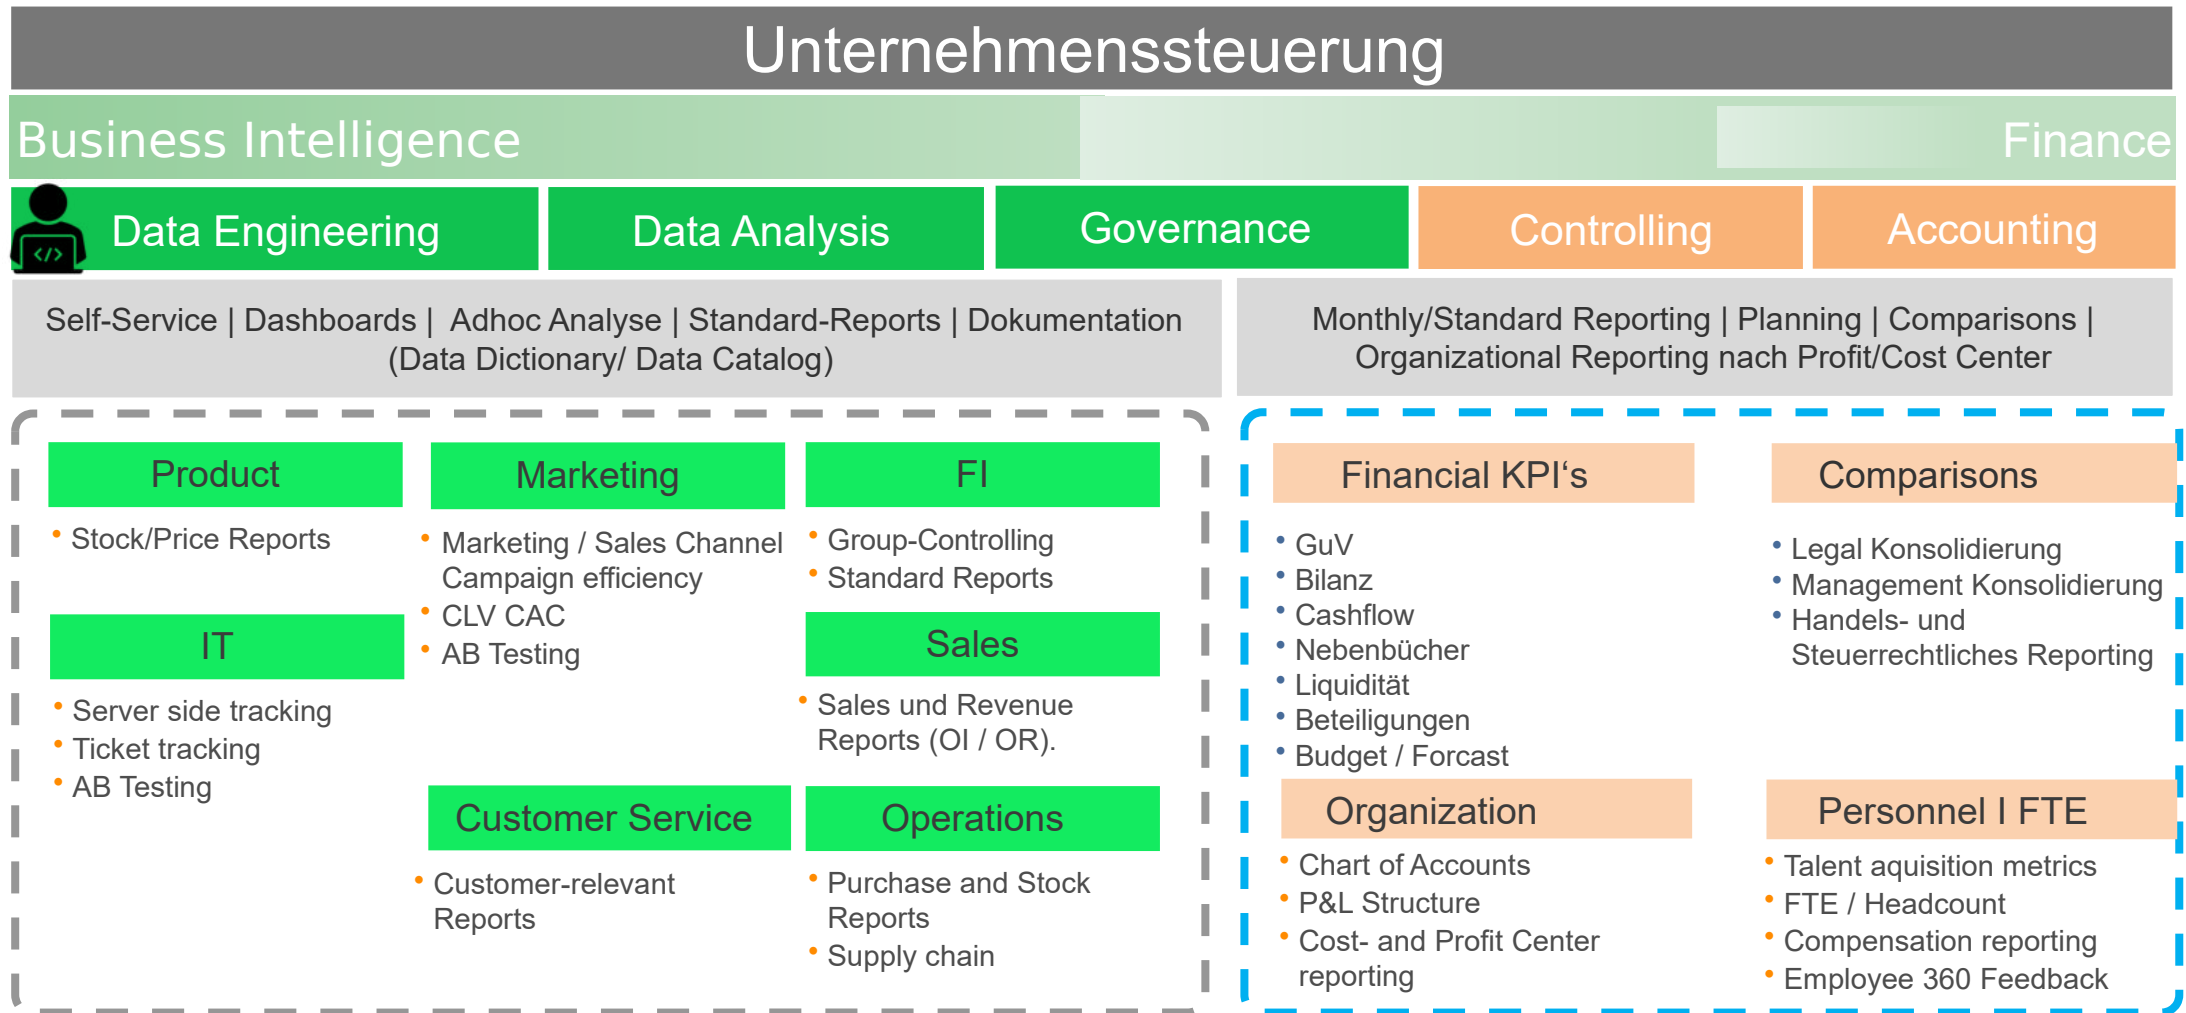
Unternehmenssteuerung

Business Intelligence

Finance

Data Engineering

Data Analysis

Governance

Controlling

Accounting

Self-Service | Dashboards | Adhoc Analyse | Standard-Reports | Dokumentation (Data Dictionary/ Data Catalog)

Monthly/Standard Reporting | Planning | Comparisons | Organizational Reporting nach Profit/Cost Center

Product

• Stock/Price Reports

IT

• Server side tracking
• Ticket tracking
• AB Testing

Marketing

• Marketing / Sales Channel Campaign efficiency
• CLV CAC
• AB Testing

Customer Service

• Customer-relevant Reports

FI

• Group-Controlling
• Standard Reports

Sales

• Sales und Revenue Reports (OI / OR).

Operations

• Purchase and Stock Reports
• Supply chain

Financial KPI‘s

• GuV
• Bilanz
• Cashflow
• Nebenbücher
• Liquidität
• Beteiligungen
• Budget / Forcast

Comparisons

• Legal Konsolidierung
• Management Konsolidierung
• Handels- und Steuerrechtliches Reporting

Organization

• Chart of Accounts
• P&L Structure
• Cost- and Profit Center reporting

Personnel I FTE

• Talent aquisition metrics
• FTE / Headcount
• Compensation reporting
• Employee 360 Feedback